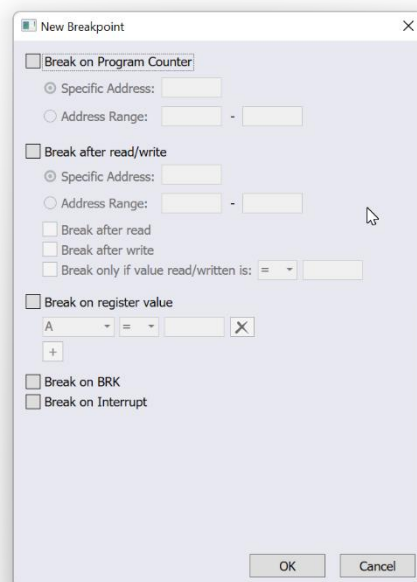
New Breakpoint

Break on Program Counter

Specific Address:

Address Range: -

Break after read/write

Specific Address:

Address Range: -

Break after read

Break after write

Break only if value read/written is: =

Break on register value

A =

+

Break on BRK

Break on Interrupt

OK Cancel